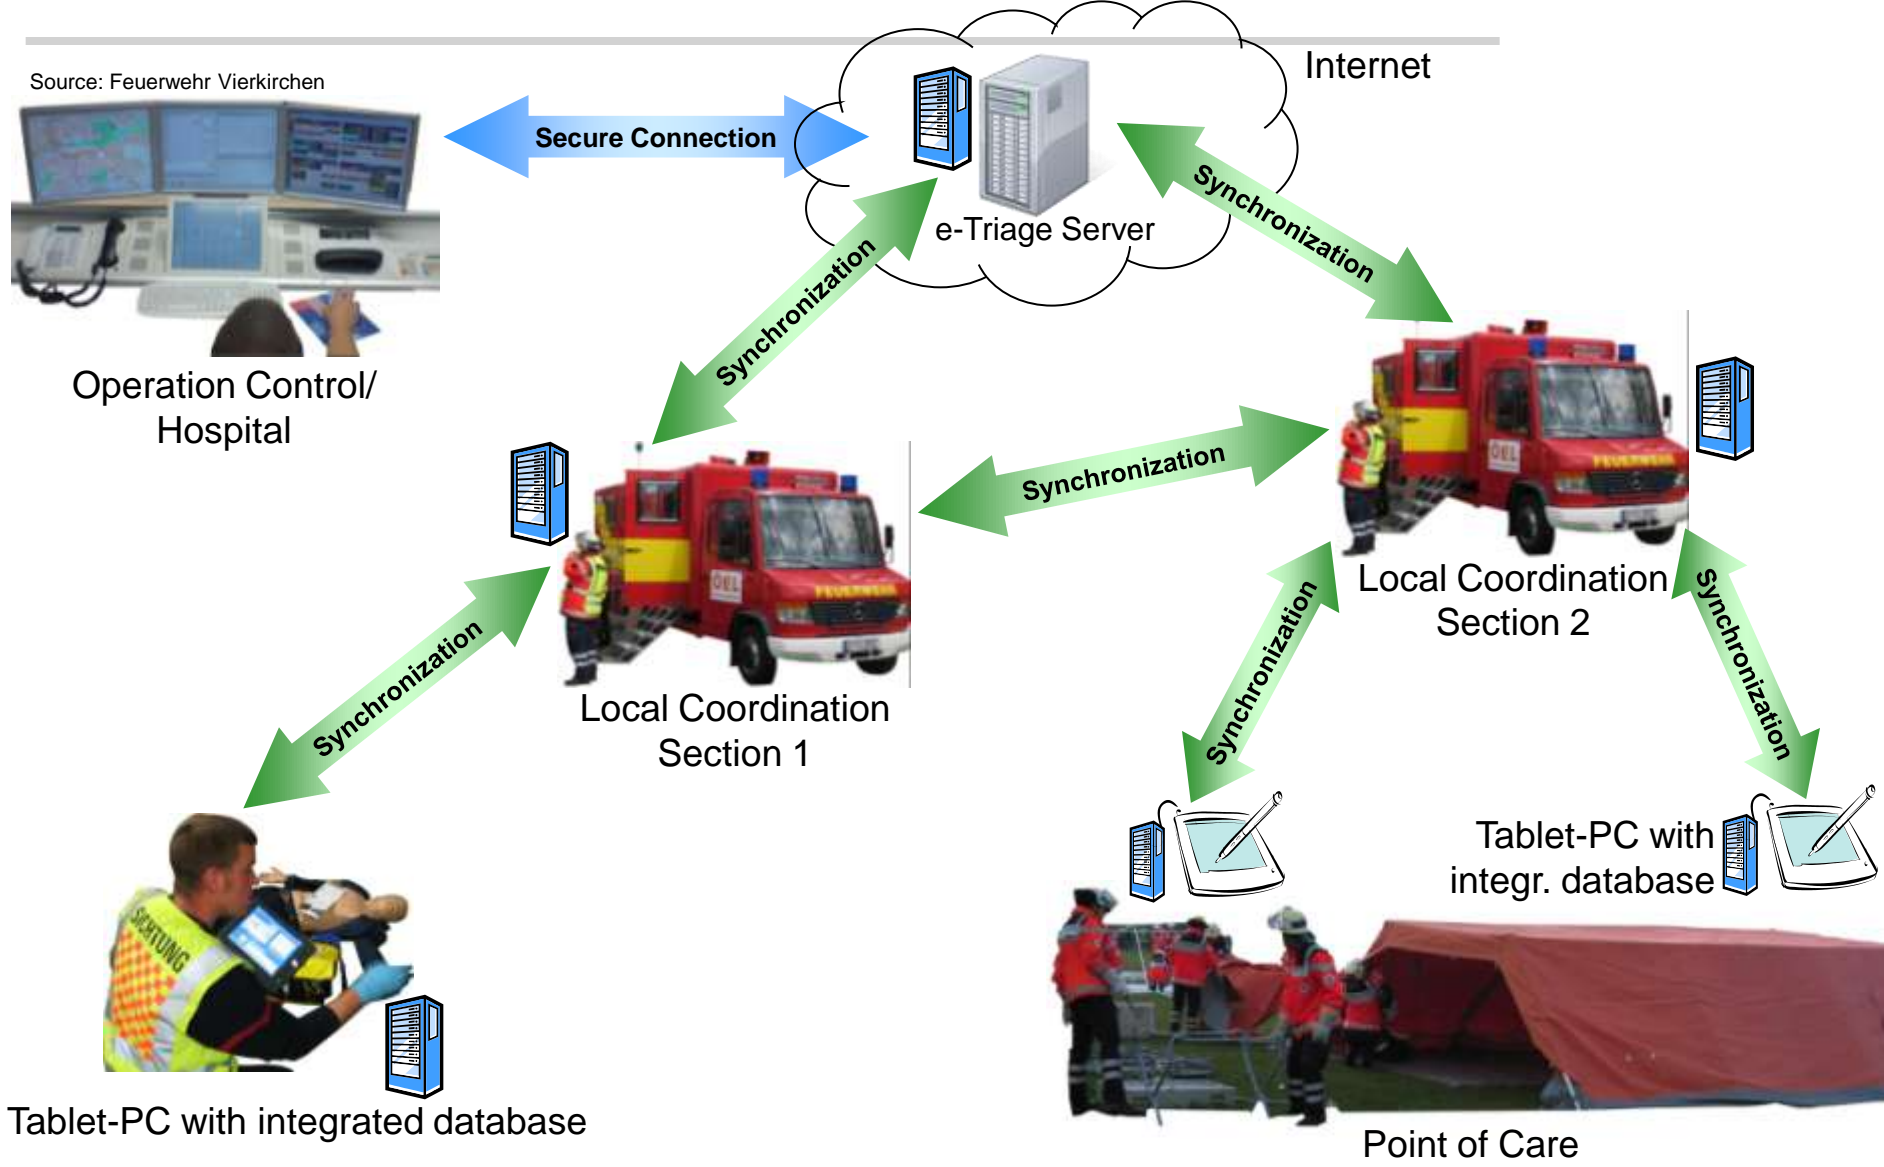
Source: Feuerwehr Vierkirchen

Secure Connection

Internet

e-Triage Server

Synchronization

Synchronization

Operation Control/ Hospital

Synchronization

Local Coordination Section 1

Local Coordination Section 2

Synchronization

Synchronization

Synchronization

Tablet-PC with integr. database

Tablet-PC with integrated database

Point of Care